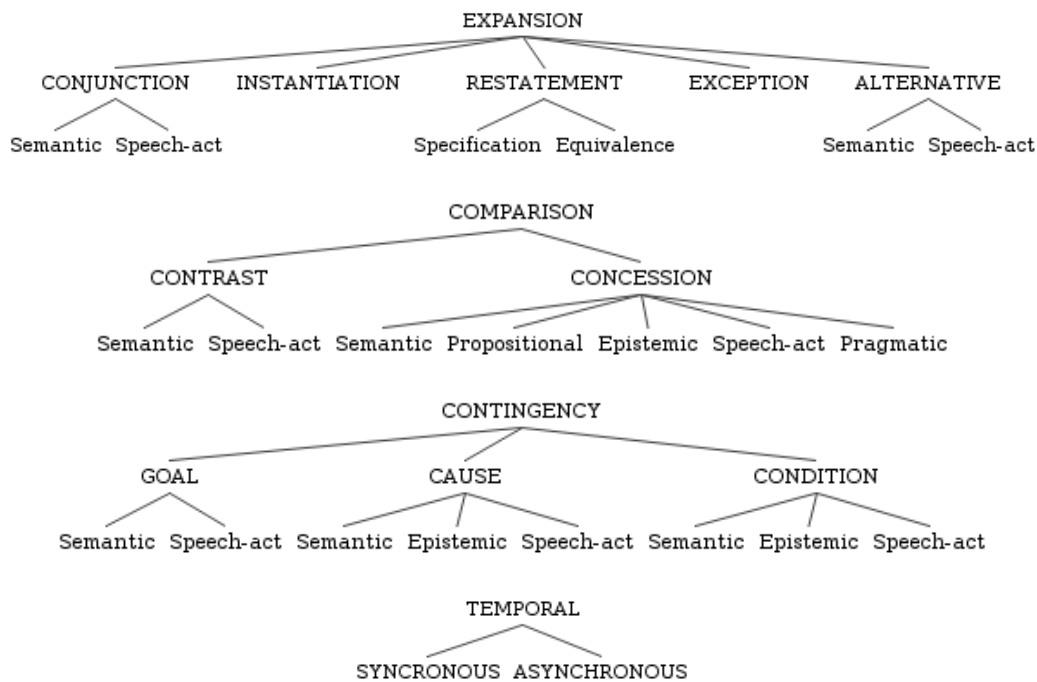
EXPANSION

CONJUNCTION INSTANTIATION RESTATEMENT EXCEPTION ALTERNATIVE

Semantic Speech-act Specification Equivalence Semantic Speech-act

COMPARISON

CONTRAST CONCESSION

Semantic Speech-act Semantic Propositional Epistemic Speech-act Pragmatic

CONTINGENCY

GOAL CAUSE CONDITION

Semantic Speech-act Semantic Epistemic Speech-act Semantic Epistemic Speech-act

TEMPORAL

SYNCRONOUS ASYNCHRONOUS